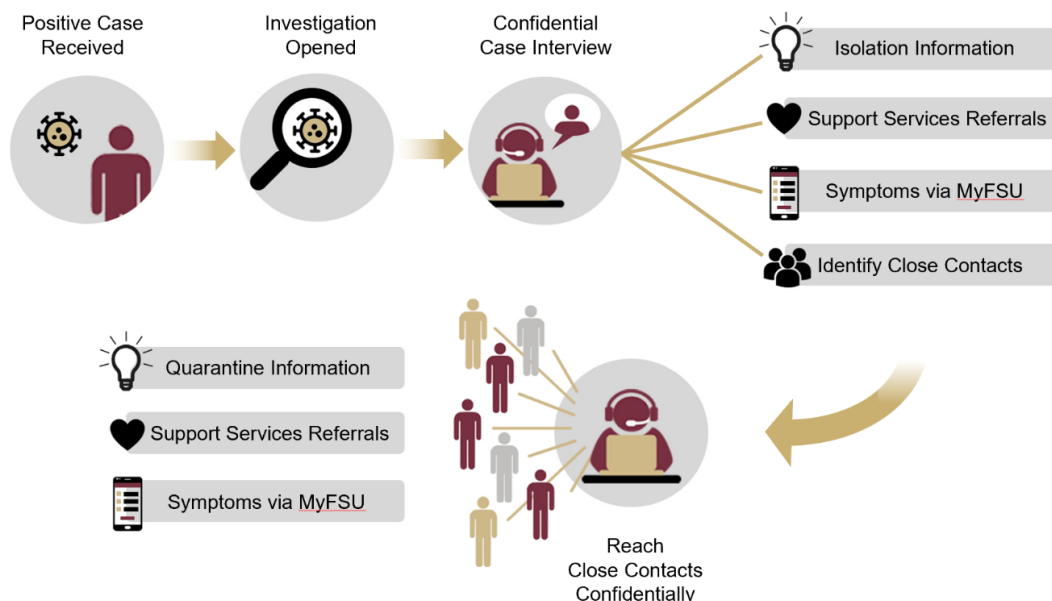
Positive Case Received

Investigation Opened

Confidential Case Interview

Isolation Information

Support Services Referrals

Symptoms via MyFSU

Identify Close Contacts

Quarantine Information

Support Services Referrals

Symptoms via MyFSU

Reach Close Contacts Confidentially